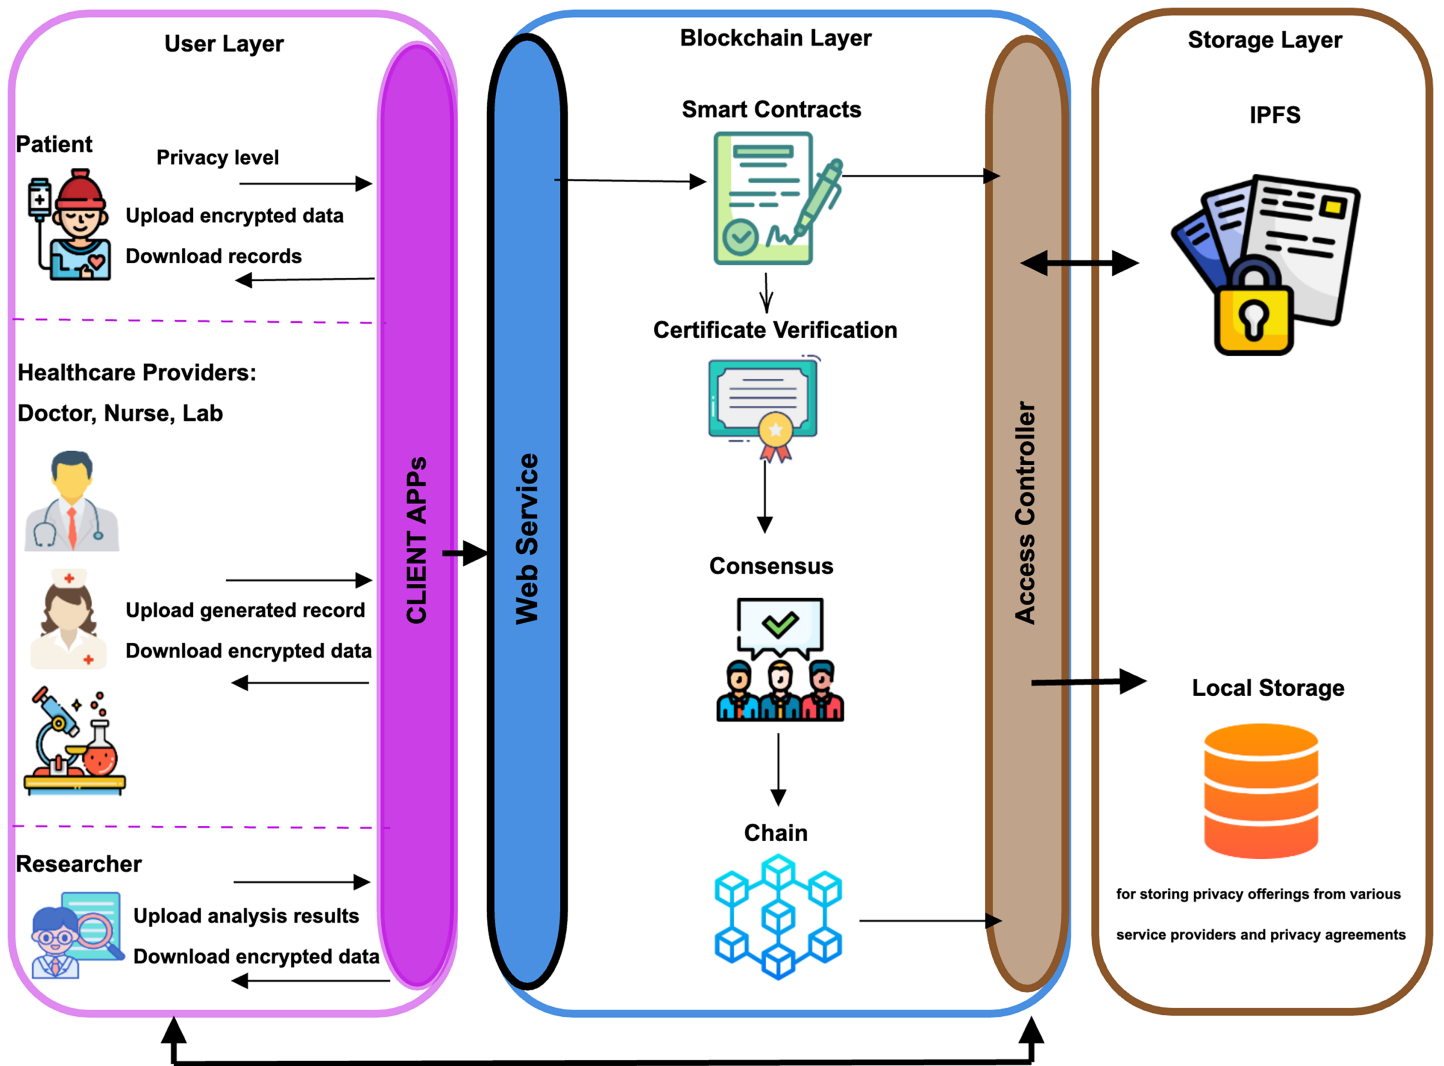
User Layer

Patient

Privacy level

Upload encrypted data

Download records

Healthcare Providers:
Doctor, Nurse, Lab

Upload generated record

Download encrypted data

Researcher

Upload analysis results

Download encrypted data

CLIENT APPs

Web Service

Blockchain Layer

Smart Contracts

Certificate Verification

Consensus

Chain

Access Controller

Storage Layer

IPFS

Local Storage

for storing privacy offerings from various service providers and privacy agreements